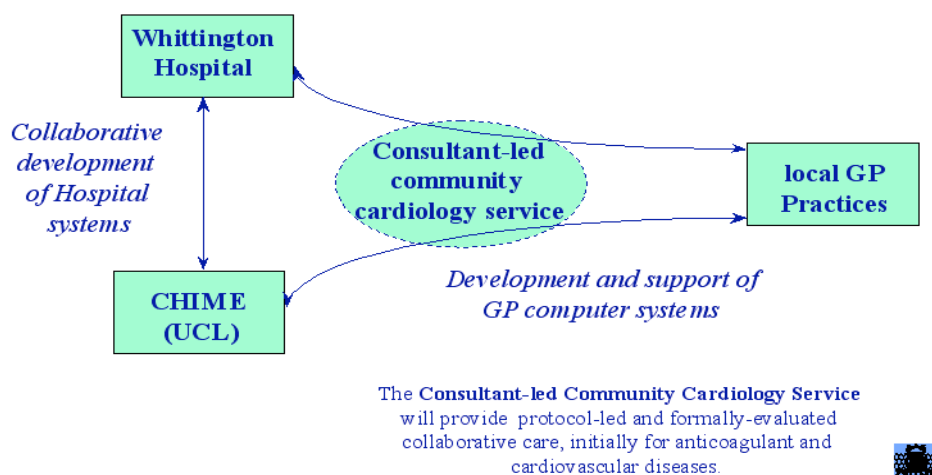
Whittington Hospital

Collaborative development of Hospital systems

Consultant-led community cardiology service

local GP Practices

CHIME (UCL)

Development and support of GP computer systems

The **Consultant-led Community Cardiology Service** will provide protocol-led and formally-evaluated collaborative care, initially for anticoagulant and cardiovascular diseases.